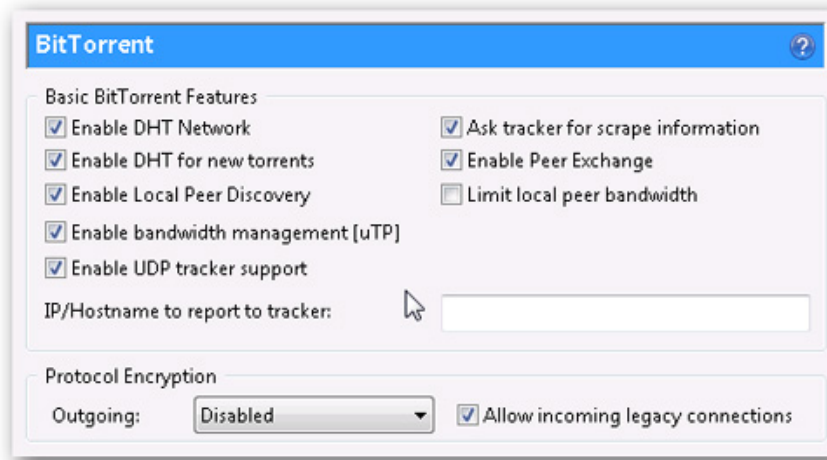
BitTorrent

?

Basic BitTorrent Features

Enable DHT Network

Enable DHT for new torrents

Enable Local Peer Discovery

Enable bandwidth management [uTP]

Enable UDP tracker support

Ask tracker for scrape information

Enable Peer Exchange

Limit local peer bandwidth

IP/Hostname to report to tracker:

Protocol Encryption

Outgoing: Disabled

Allow incoming legacy connections